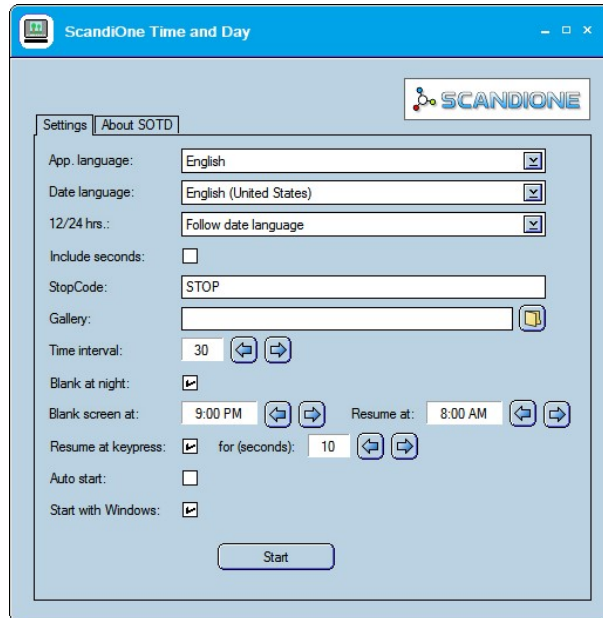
ScandiOne Time and Day

SCANDIONE

Settings | About SOTD

App. language: English

Date language: English (United States)

12/24 hrs.: Follow date language

Include seconds:

StopCode: STOP

Gallery:

Time interval: 30

Blank at night:

Blank screen at: 9:00 PM Resume at: 8:00 AM

Resume at keypress: for (seconds): 10

Auto start:

Start with Windows:

Start